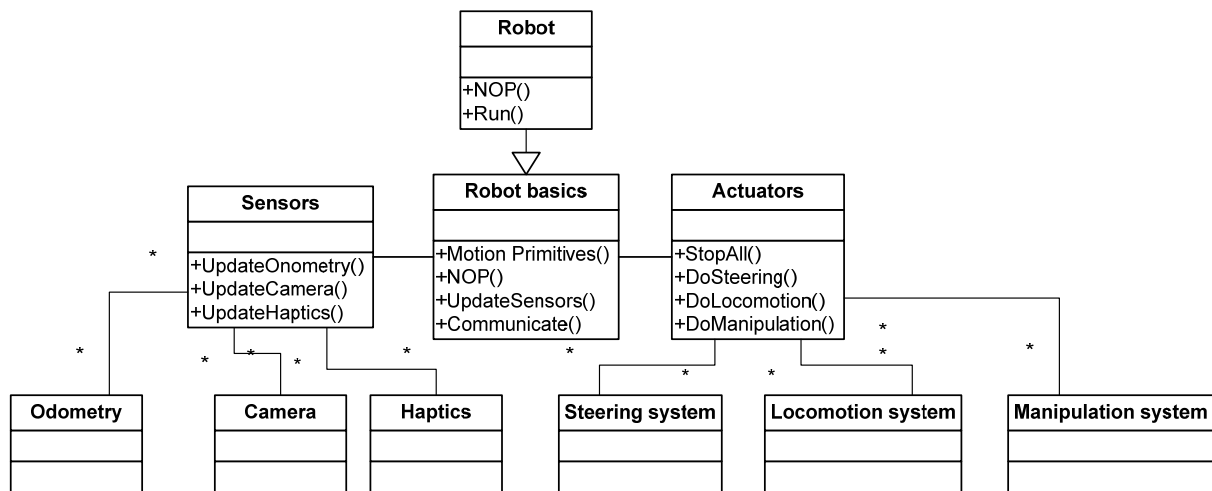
Robot

+NOP()
+Run()

Sensors

+UpdateOnometry()
+UpdateCamera()
+UpdateHaptics()

Robot basics

+Motion Primitives()
+NOP()
+UpdateSensors()
+Communicate()

Actuators

+StopAll()
+DoSteering()
+DoLocomotion()
+DoManipulation()

*
*
*
*
*
*
*
*
*
*
*
*

Odometry

Camera

Haptics

Steering system

Locomotion system

Manipulation system